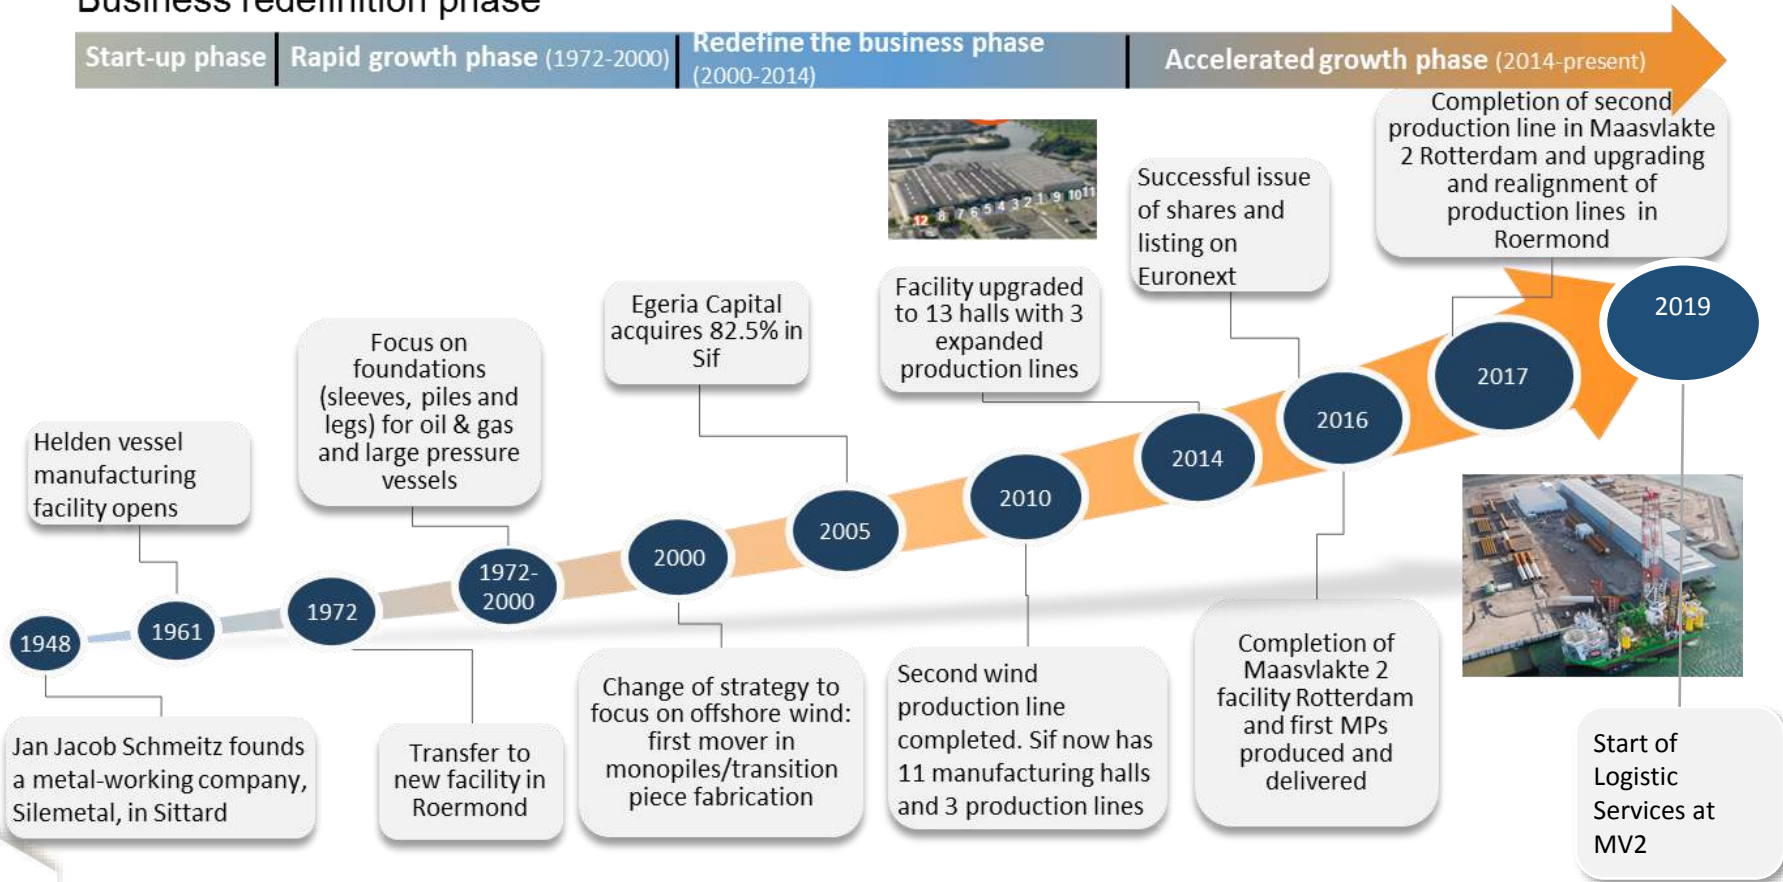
Start-up phase | Rapid growth phase (1972-2000) | Redefine the business phase (2000-2014) | Accelerated growth phase (2014-present)

Helden vessel manufacturing facility opens

Focus on foundations (sleeves, piles and legs) for oil & gas and large pressure vessels

Egeria Capital acquires 82.5% in Sif

Facility upgraded to 13 halls with 3 expanded production lines

Successful issue of shares and listing on Euronext

Completion of second production line in Maasvlakte 2 Rotterdam and upgrading and realignment of production lines in Roermond

12 8 7 6 5 4 3 2 1 9 10 11

1948

1961

1972

1972-2000

2000

2005

2010

2014

2016

2017

2019

Jan Jacob Schmeitz founds a metal-working company, Silemetal, in Sittard

Transfer to new facility in Roermond

Change of strategy to focus on offshore wind: first mover in monopiles/transition piece fabrication

Second wind production line completed. Sif now has 11 manufacturing halls and 3 production lines

Completion of Maasvlakte 2 facility Rotterdam and first MPs produced and delivered

Start of Logistic Services at MV2